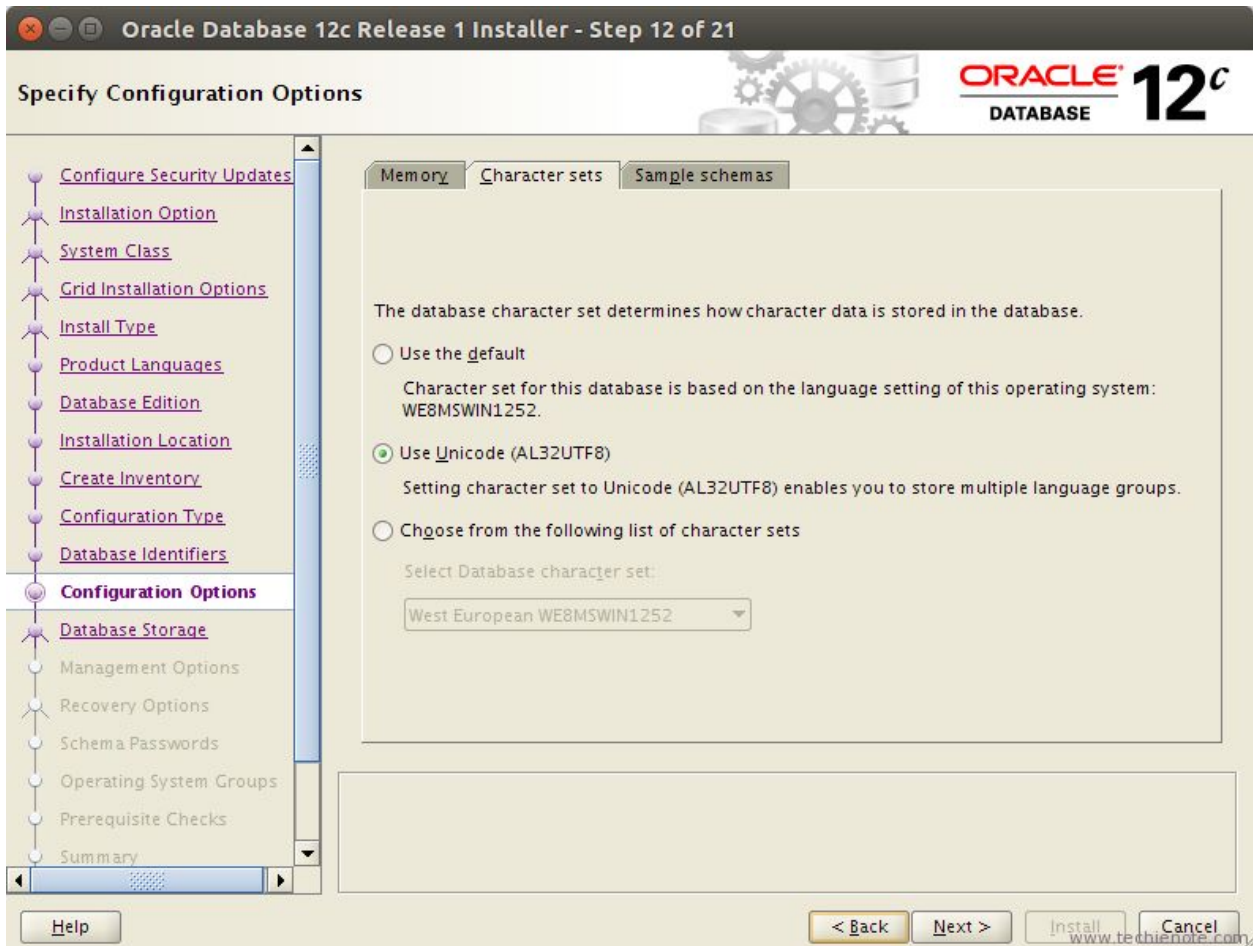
Oracle Database 12c Release 1 Installer - Step 12 of 21

Specify Configuration Options

ORACLE DATABASE 12c

Configure Security Updates
Installation Option
System Class
Grid Installation Options
Install Type
Product Languages
Database Edition
Installation Location
Create Inventory
Configuration Type
Database Identifiers
Configuration Options
Database Storage
Management Options
Recovery Options
Schema Passwords
Operating System Groups
Prerequisite Checks
Summary

Memory | Character sets | Sample schemas

The database character set determines how character data is stored in the database.

Use the default

Character set for this database is based on the language setting of this operating system: WE8MSWIN1252.

Use Unicode (AL32UTF8)

Setting character set to Unicode (AL32UTF8) enables you to store multiple language groups.

Choose from the following list of character sets

Select Database character set:

West European WE8MSWIN1252

Help

< Back | Next > | Install | Cancel

www.techienote.com